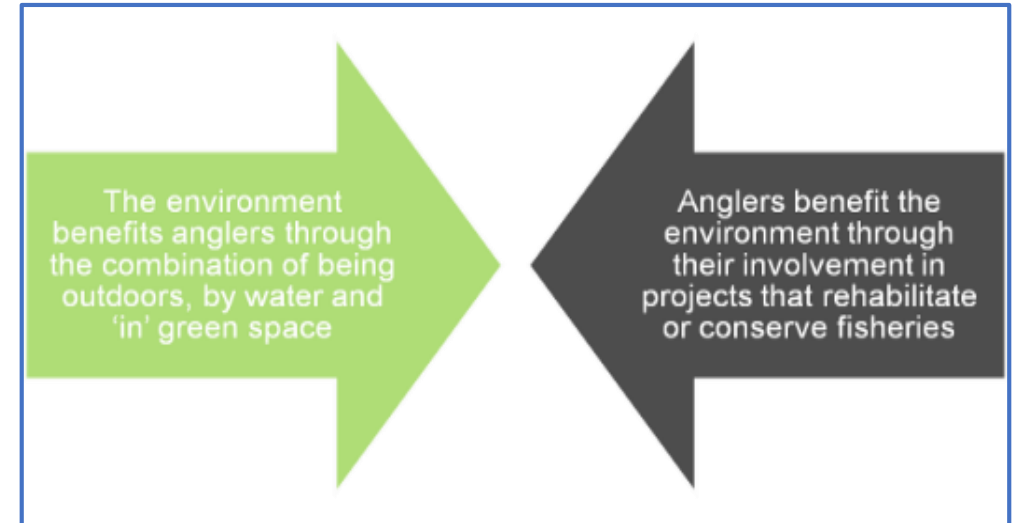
The environment benefits anglers through the combination of being outdoors, by water and ‘in’ green space

Anglers benefit the environment through their involvement in projects that rehabilitate or conserve fisheries